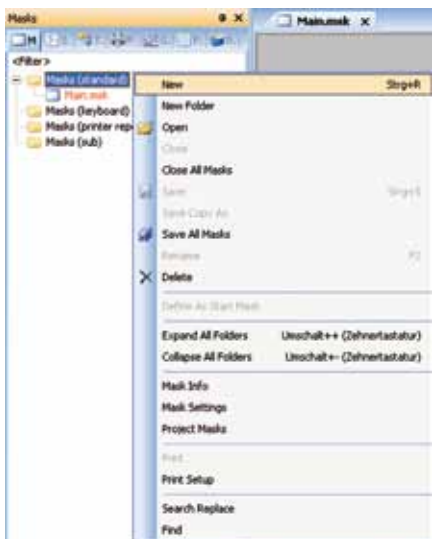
Masks
Main.mask
<Filter>
Masks (standard)
Main.msk
Masks (keyboard)
Masks (printer rep
Masks (sub)
New Strg+R
New Folder
Open
Close
Close All Masks
Save Strg+S
Save Copy As
Save All Masks
Rename F2
Delete
Define As Start Mask
Expand All Folders Umschalt++ (Zehnertastatur)
Collapse All Folders Umschalt+- (Zehnertastatur)
Mask Info
Mask Settings
Project Masks
Print
Print Setup
Search Replace
Find